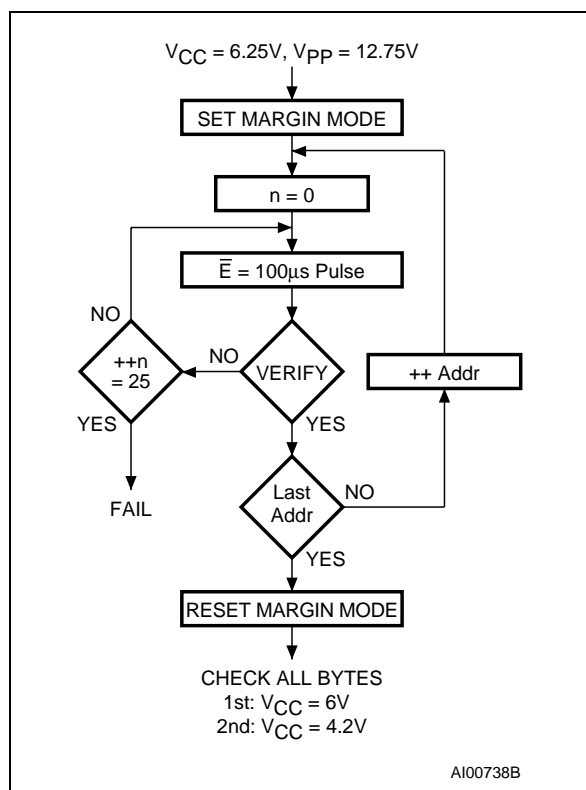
$V_{CC}$ = 6.25V, $V_{PP}$ = 12.75V

SET MARGIN MODE

n = 0

$\overline{E}$ = 100µs Pulse

NO

++n = 25

NO

VERIFY

++ Addr

YES

YES

FAIL

Last Addr

NO

YES

RESET MARGIN MODE

CHECK ALL BYTES
1st: $V_{CC}$ = 6V
2nd: $V_{CC}$ = 4.2V

AI00738B